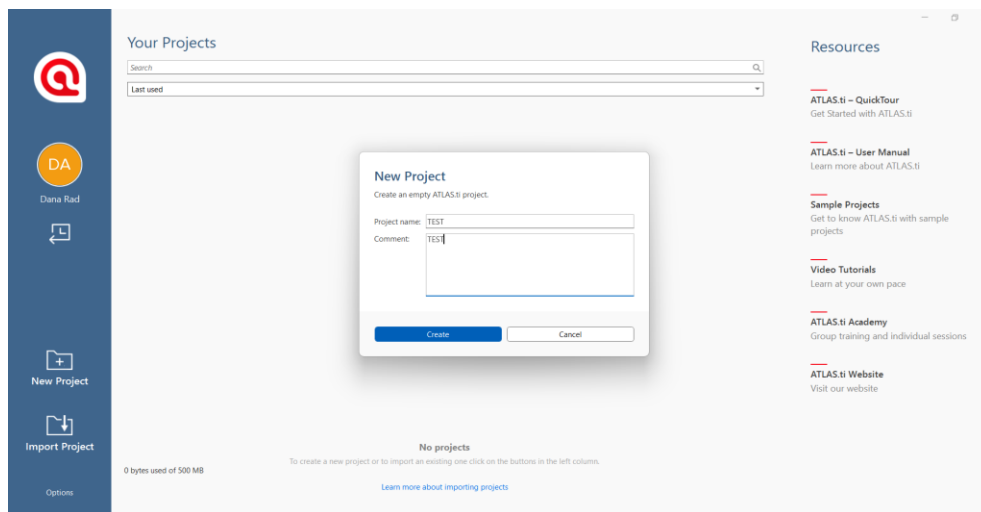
DA
Dana Rad

New Project

Import Project

Options

Your Projects

Search

Last used

New Project
Create an empty ATLAS.ti project.

Project name: TEST
Comment: TEST

Create
Cancel

No projects
To create a new project or to import an existing one click on the buttons in the left column.

0 bytes used of 500 MB

Learn more about importing projects

Resources

ATLAS.ti – QuickTour
Get Started with ATLAS.ti

ATLAS.ti – User Manual
Learn more about ATLAS.ti

Sample Projects
Get to know ATLAS.ti with sample projects

Video Tutorials
Learn at your own pace

ATLAS.ti Academy
Group training and individual sessions

ATLAS.ti Website
Visit our website